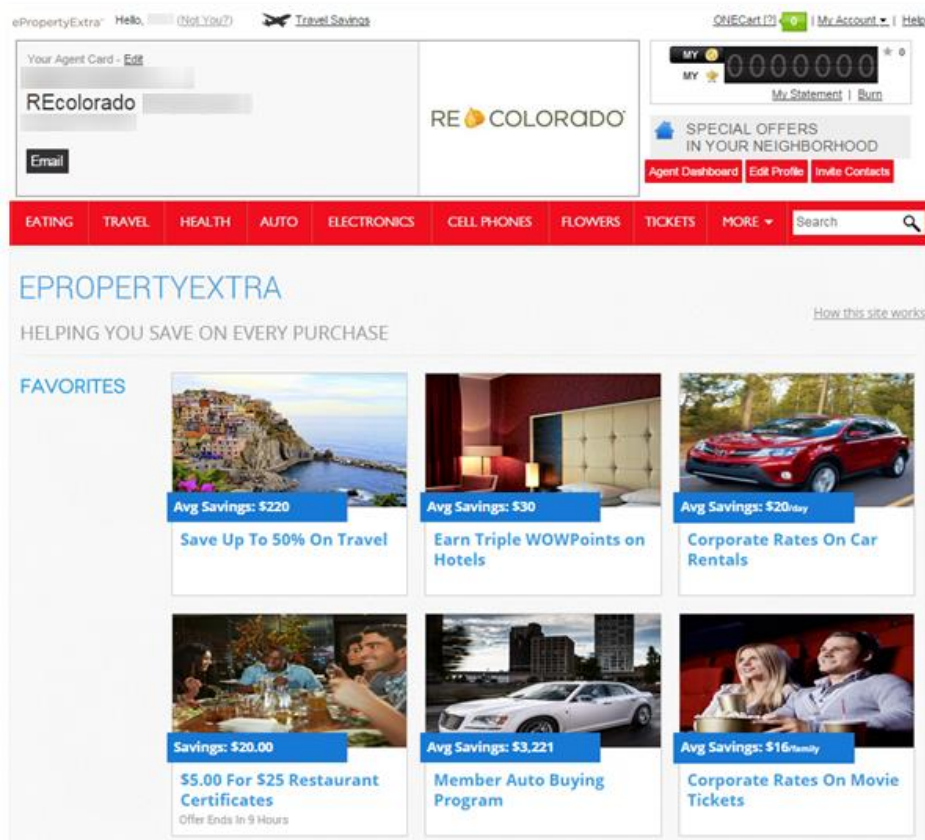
ePropertyExtra™ Hello, (Not You?) Travel Savings

ONECart (?) 0 | My Account ▾ | Help

Your Agent Card - Edit

REcolorado

Email

RE COLORADO

MY
MY
0000000
★ 0
My Statement | Burn

SPECIAL OFFERS IN YOUR NEIGHBORHOOD

Agent Dashboard | Edit Profile | Invite Contacts

EATING | TRAVEL | HEALTH | AUTO | ELECTRONICS | CELL PHONES | FLOWERS | TICKETS | MORE ▾ | Search

EPROPERTYEXTRA

HELPING YOU SAVE ON EVERY PURCHASE

How this site works

FAVORITES

Avg Savings: $220
Save Up To 50% On Travel

Avg Savings: $30
Earn Triple WOWPoints on Hotels

Avg Savings: $20/day
Corporate Rates On Car Rentals

Savings: $20.00
$5.00 For $25 Restaurant Certificates
Offer Ends In 9 Hours

Avg Savings: $3,221
Member Auto Buying Program

Avg Savings: $16/family
Corporate Rates On Movie Tickets